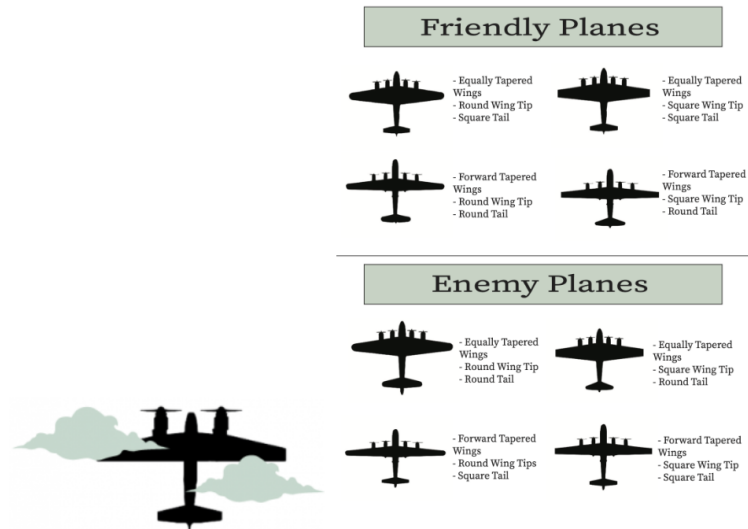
Friendly Planes

- Equally Tapered Wings
- Round Wing Tip
- Square Tail

- Equally Tapered Wings
- Square Wing Tip
- Square Tail

- Forward Tapered Wings
- Round Wing Tip
- Round Tail

- Forward Tapered Wings
- Square Wing Tip
- Round Tail

Enemy Planes

- Equally Tapered Wings
- Round Wing Tip
- Round Tail

- Equally Tapered Wings
- Square Wing Tip
- Round Tail

- Forward Tapered Wings
- Round Wing Tips
- Square Tail

- Forward Tapered Wings
- Square Wing Tip
- Square Tail